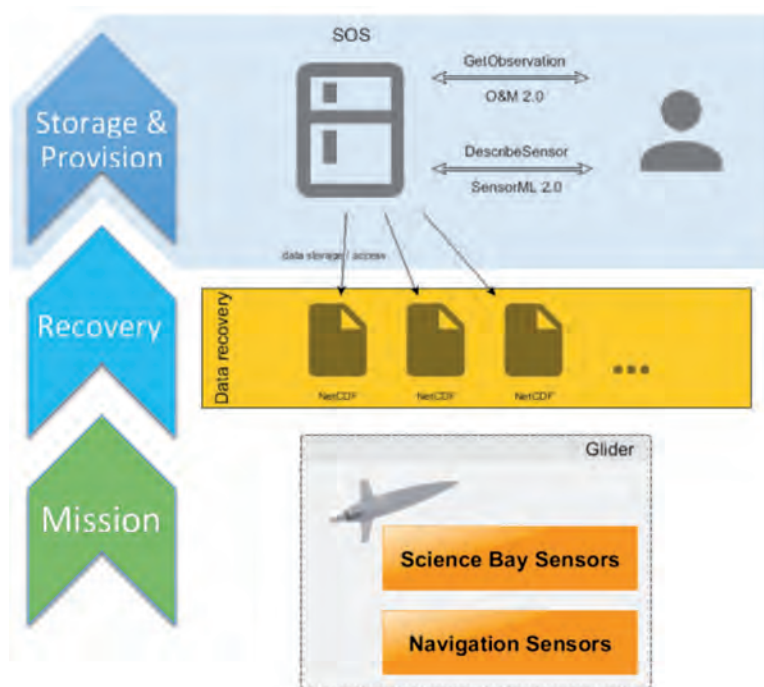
Storage & Provision

SOS

GetObservation

O&M 2.0

DescribeSensor

SensorML 2.0

data storage / access

Recovery

Data recovery

NetCDF

NetCDF

NetCDF

...

Mission

Glider

Science Bay Sensors

Navigation Sensors